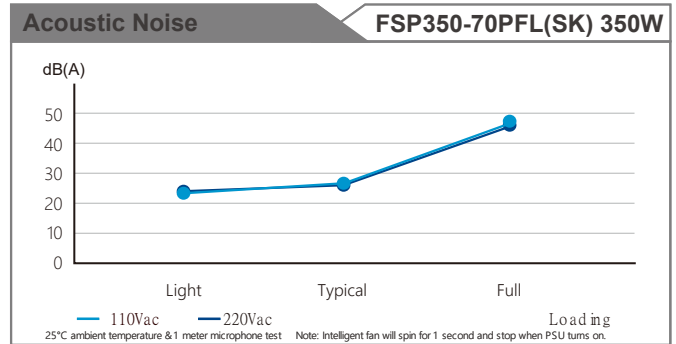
Acoustic Noise

FSP350-70PFL(SK) 350W

dB(A)

50
40
30
20
10
0

Light
Typical
Full

Loading

110Vac
220Vac

25°C ambient temperature &1 meter microphone test
Note: Intelligent fan will spin for 1 second and stop when PSU turns on.